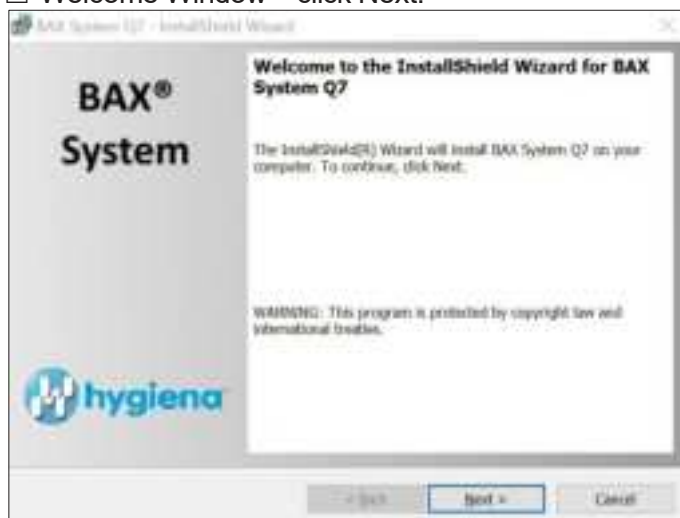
☐ Welcome Window – click Next.

BAX System Q7 - InstallShield Wizard

BAX®
System

Welcome to the InstallShield Wizard for BAX System Q7

The InstallShield(R) Wizard will install BAX System Q7 on your computer. To continue, click Next.

WARNING: This program is protected by copyright law and international treaties.

hygiena

< Back
Next >
Cancel